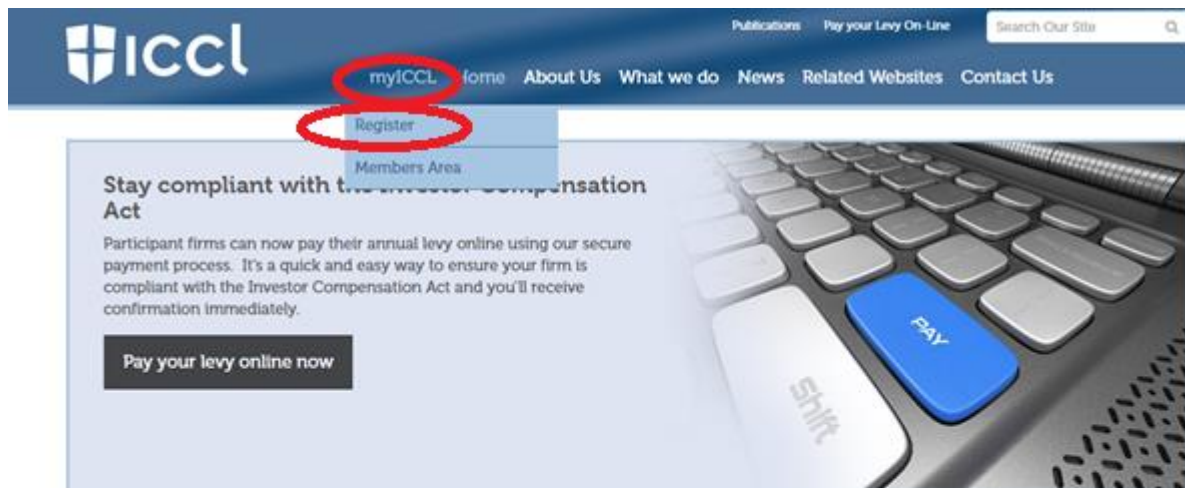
ICCL

Publications Pay your Levy On-Line Search Our Site

myICCL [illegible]ome About Us What we do News Related Websites Contact Us

Register

Members Area

Stay compliant with t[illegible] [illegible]pensation Act

Participant firms can now pay their annual levy online using our secure payment process. It's a quick and easy way to ensure your firm is compliant with the Investor Compensation Act and you'll receive confirmation immediately.

Pay your levy online now

PAY

Shift